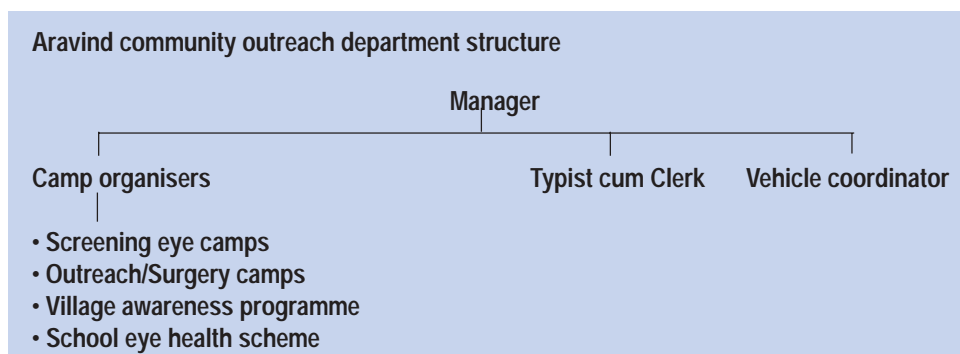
Aravind community outreach department structure

Manager

Camp organisers

Typist cum Clerk

Vehicle coordinator

• Screening eye camps
• Outreach/Surgery camps
• Village awareness programme
• School eye health scheme